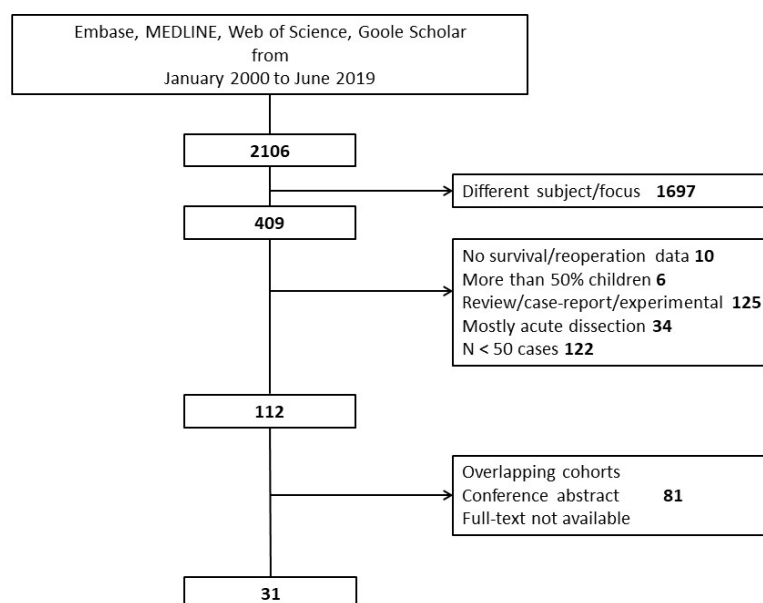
Embase, MEDLINE, Web of Science, Goole Scholar
from
January 2000 to June 2019

2106

Different subject/focus **1697**

409

No survival/reoperation data **10**
More than 50% children **6**
Review/case-report/experimental **125**
Mostly acute dissection **34**
N < 50 cases **122**

112

Overlapping cohorts
Conference abstract **81**
Full-text not available

31